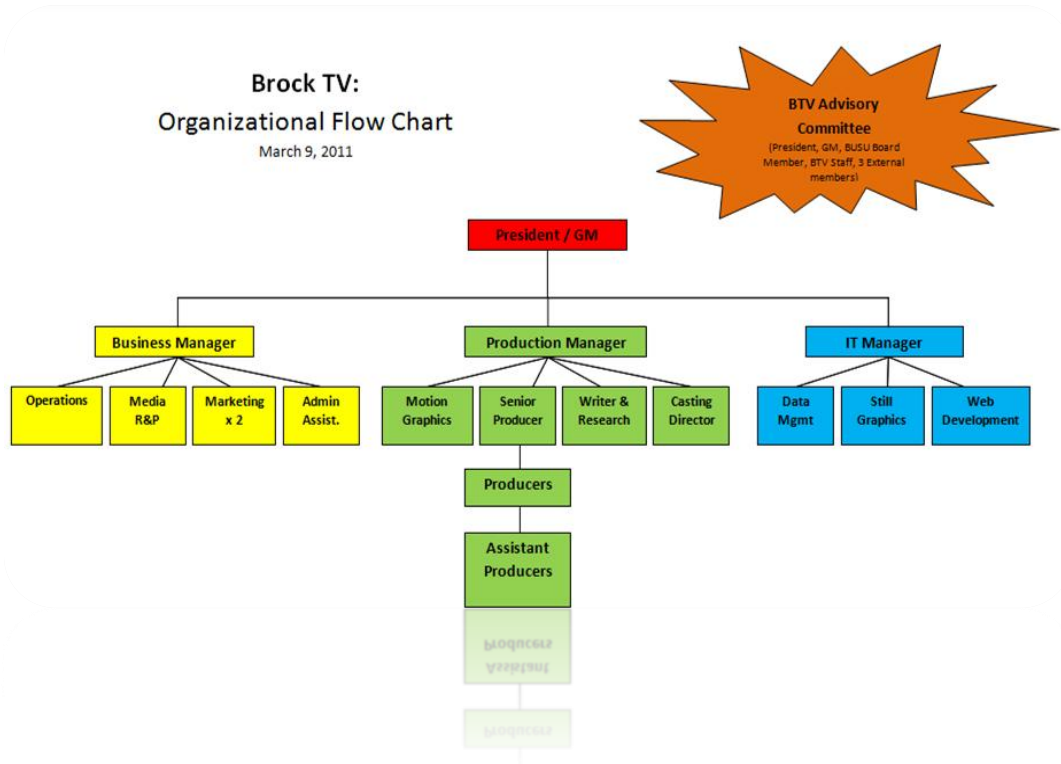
Brock TV:
Organizational Flow Chart
March 9, 2011

BTV Advisory Committee
(President, GM, BUSU Board Member, BTV Staff, 3 External members)

President / GM

Business Manager

Operations

Media R&P

Marketing x 2

Admin Assist.

Production Manager

Motion Graphics

Senior Producer

Writer & Research

Casting Director

Producers

Assistant Producers

IT Manager

Data Mgmt

Still Graphics

Web Development